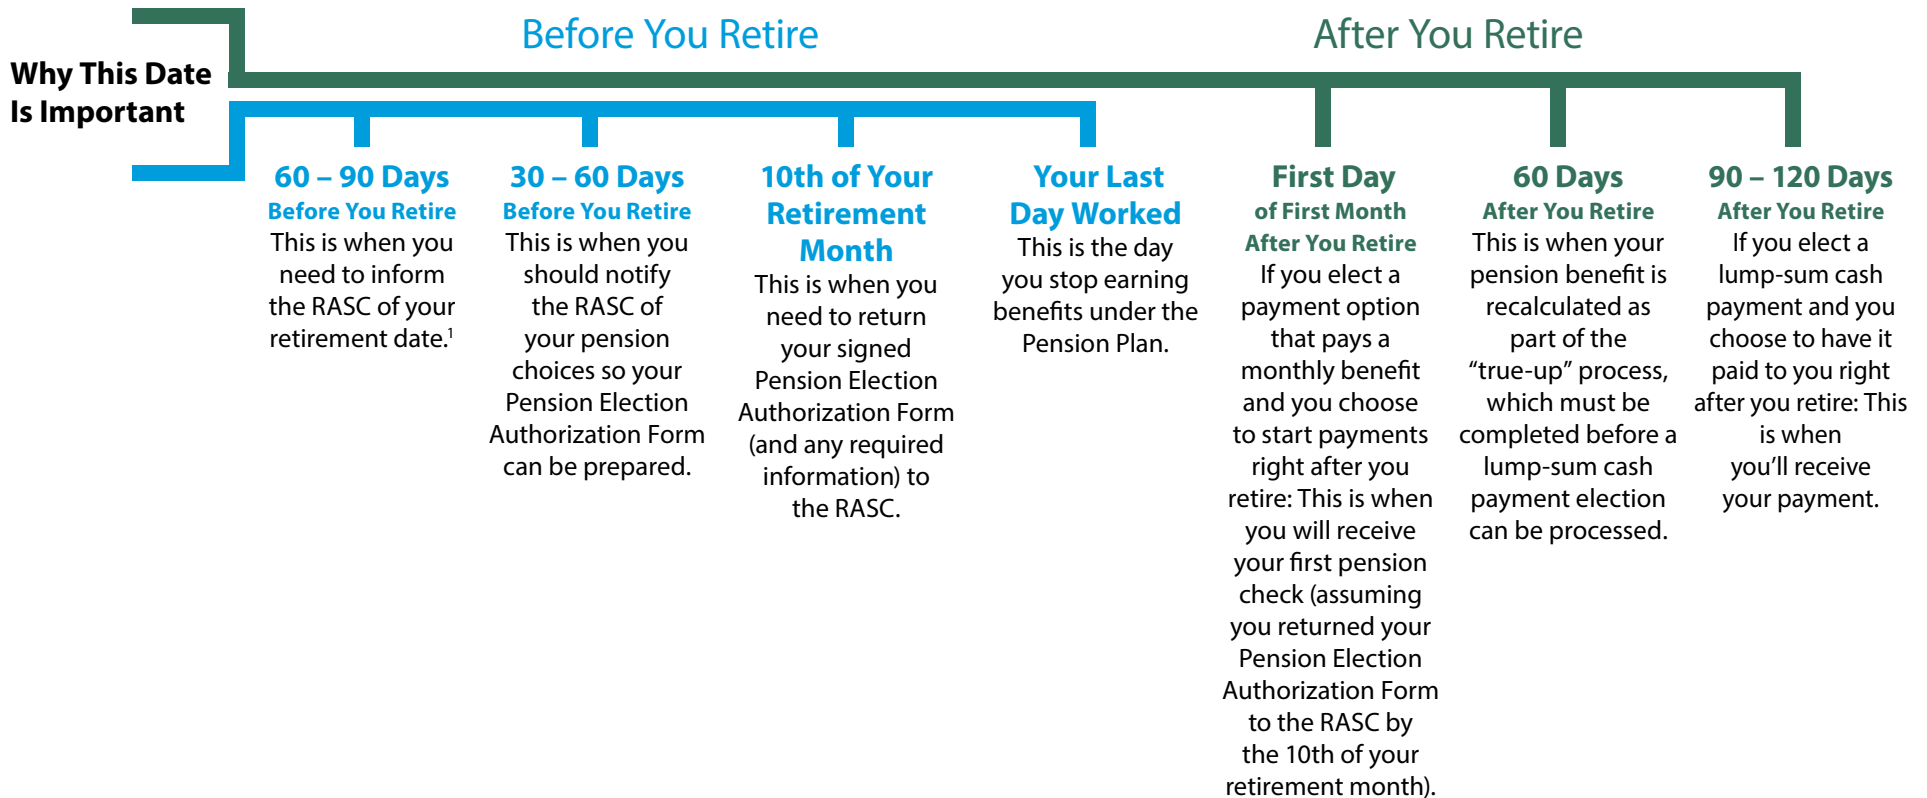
Why This Date Is Important

Before You Retire

After You Retire

60 – 90 Days
Before You Retire
This is when you need to inform the RASC of your retirement date.$^1$

30 – 60 Days
Before You Retire
This is when you should notify the RASC of your pension choices so your Pension Election Authorization Form can be prepared.

10th of Your Retirement Month
This is when you need to return your signed Pension Election Authorization Form (and any required information) to the RASC.

Your Last Day Worked
This is the day you stop earning benefits under the Pension Plan.

First Day of First Month After You Retire
If you elect a payment option that pays a monthly benefit and you choose to start payments right after you retire: This is when you will receive your first pension check (assuming you returned your Pension Election Authorization Form to the RASC by the 10th of your retirement month).

60 Days
After You Retire
This is when your pension benefit is recalculated as part of the "true-up" process, which must be completed before a lump-sum cash payment election can be processed.

90 – 120 Days
After You Retire
If you elect a lump-sum cash payment and you choose to have it paid to you right after you retire: This is when you'll receive your payment.